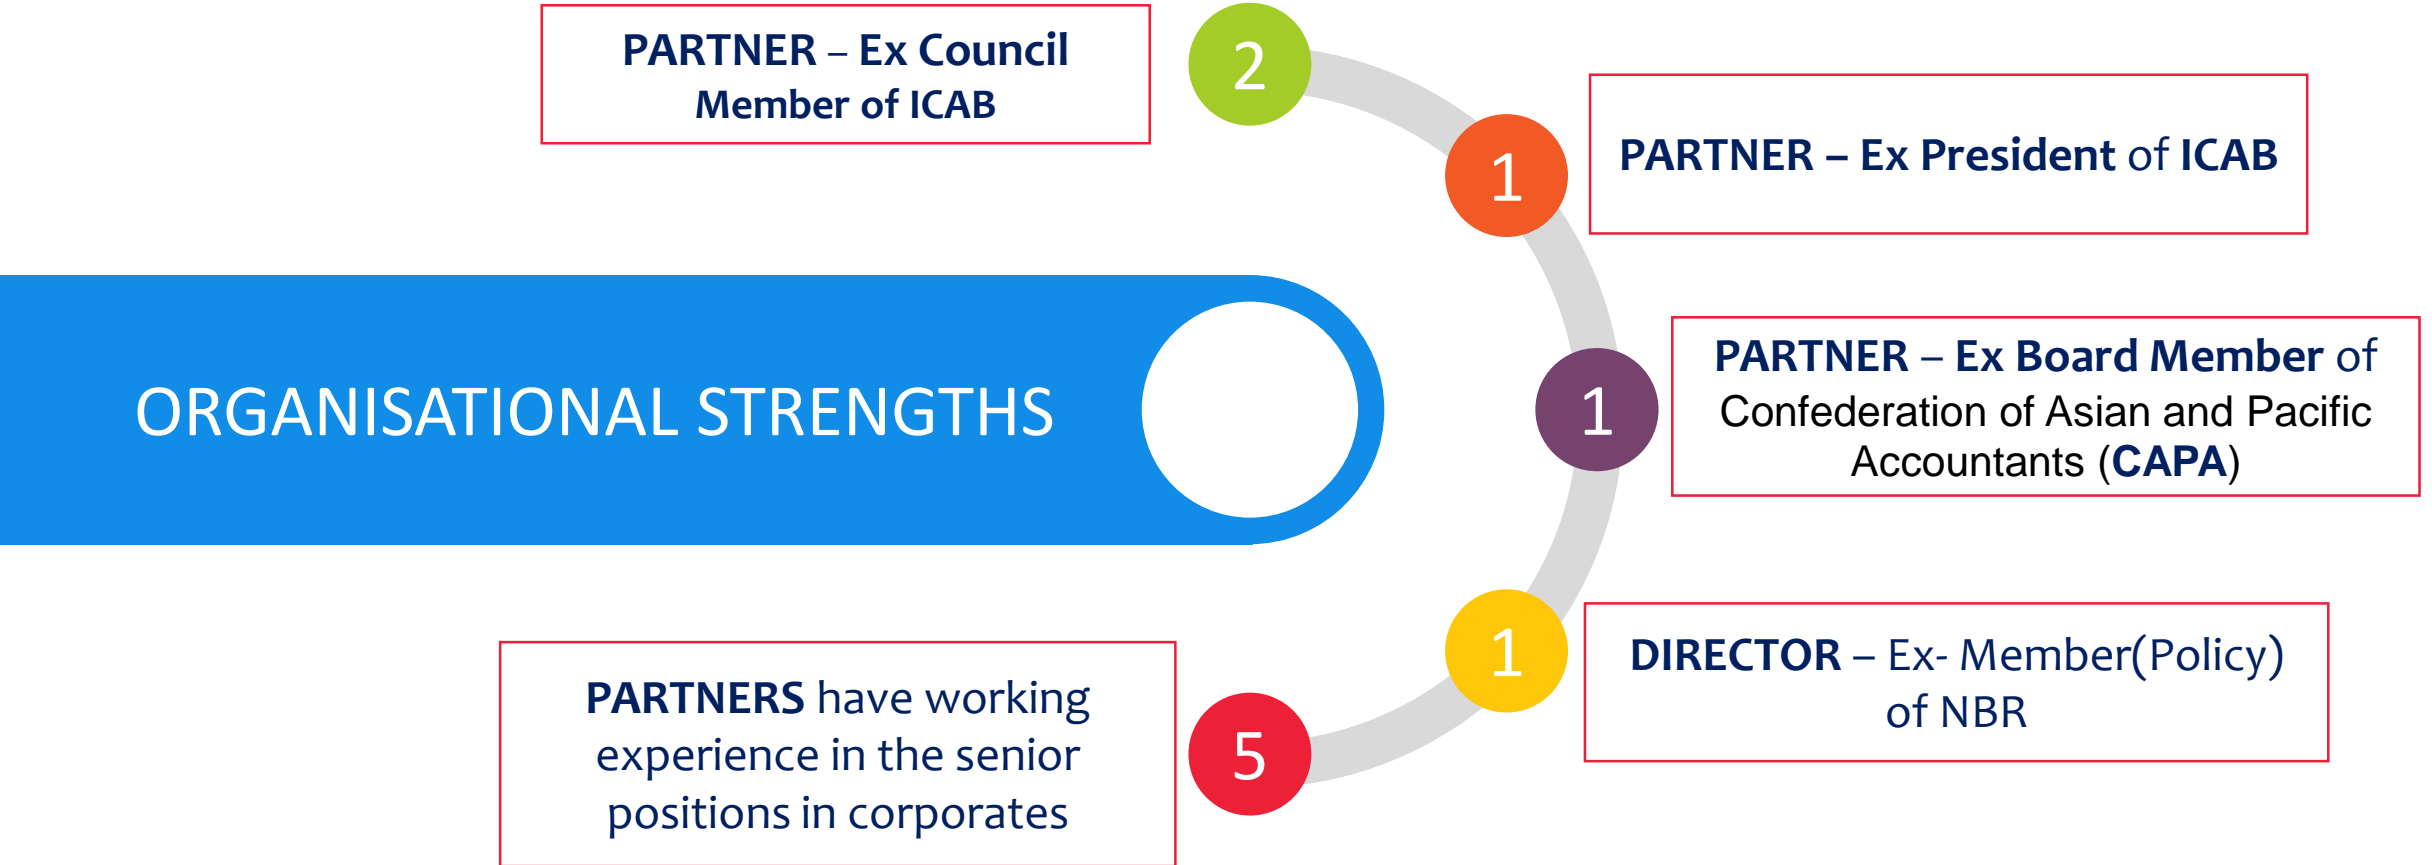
2

PARTNER – Ex Council Member of ICAB

1

PARTNER – Ex President of ICAB

ORGANISATIONAL STRENGTHS

1

PARTNER – Ex Board Member of Confederation of Asian and Pacific Accountants (CAPA)

1

DIRECTOR – Ex- Member(Policy) of NBR

5

PARTNERS have working experience in the senior positions in corporates